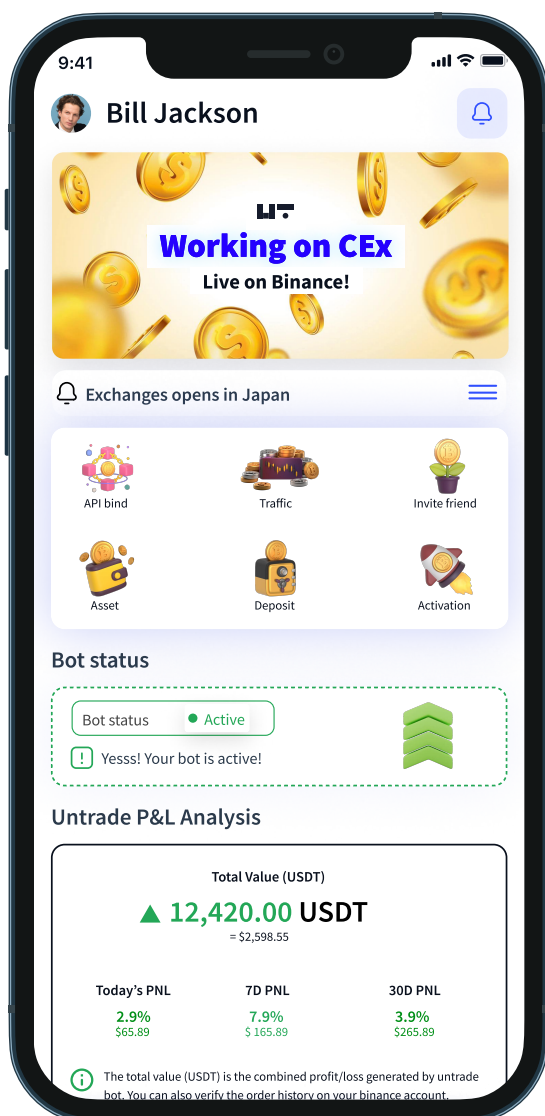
9:41

Bill Jackson

UT

Working on CEx

Live on Binance!

Exchanges opens in Japan

API bind

Traffic

Invite friend

Asset

Deposit

Activation

Bot status

Bot status Active

Yesss! Your bot is active!

Untrade P&L Analysis

Total Value (USDT)

12,420.00 USDT

= $2,598.55

| Today's PNL | 7D PNL | 30D PNL |
|---|---|---|
| 2.9% | 7.9% | 3.9% |
| $65.89 | $ 165.89 | $265.89 |

The total value (USDT) is the combined profit/loss generated by untrade bot. You can also verify the order history on your binance account.